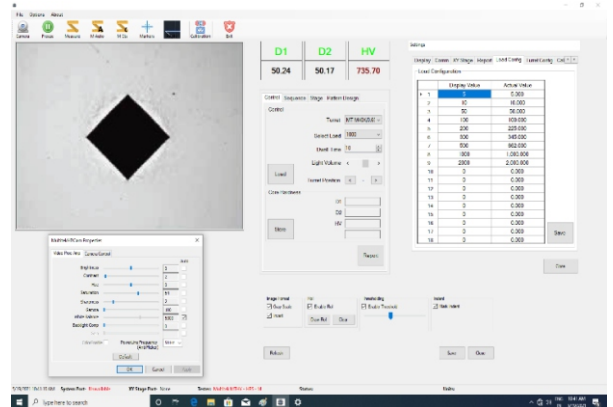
File Options About

Camera Preset Measure M Auto M Go Markers Calibration Exit

D1 D2 HV

50.24 50.17 735.70

Control Sequence Stage Pattern Design

Control

Turret

Select Load

Dwell Time

Light Volume

Load

Move

Report

Settings

Display Comm XY Stage Report Load Config Level Config

Load Configuration

| | Display Value | Actual Value |
|---|---|---|
| 1 | 0 | 0.000 |
| 2 | 10 | 10.000 |
| 3 | 50 | 50.000 |
| 4 | 100 | 100.000 |
| 5 | 200 | 225.000 |
| 6 | 300 | 345.000 |
| 7 | 500 | 500.000 |
| 8 | 1000 | 1,000.000 |
| 9 | 2000 | 2,000.000 |
| 10 | 0 | 0.000 |
| 11 | 0 | 0.000 |
| 12 | 0 | 0.000 |
| 13 | 0 | 0.000 |
| 14 | 0 | 0.000 |
| 15 | 0 | 0.000 |
| 16 | 0 | 0.000 |
| 17 | 0 | 0.000 |
| 18 | 0 | 0.000 |

Save

Close

Video Proc Amp Camera Control

Brightness
Contrast
Hue
Saturation
Sharpness
Gamma
White Balance
Backlight Comp

Default

OK Cancel Apply

Image Format

Gray Scale

Invert

Enable Ref

Enable Threshold

Auto Adjust

Reboot

Save Close

System Port

XY Stage Port

Status

Type here to search